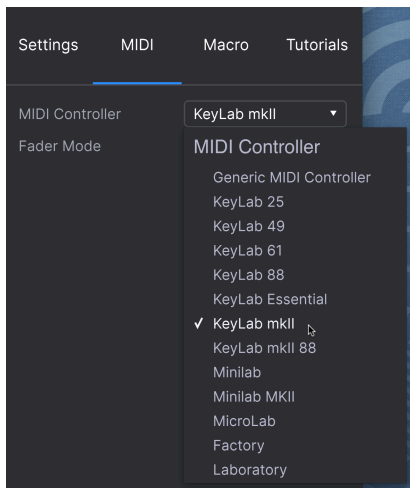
Settings MIDI Macro Tutorials

MIDI Controller
Fader Mode

KeyLab mkII ▾

MIDI Controller
Generic MIDI Controller
KeyLab 25
KeyLab 49
KeyLab 61
KeyLab 88
KeyLab Essential
✓ KeyLab mkII
KeyLab mkII 88
Minilab
Minilab MKII
MicroLab
Factory
Laboratory